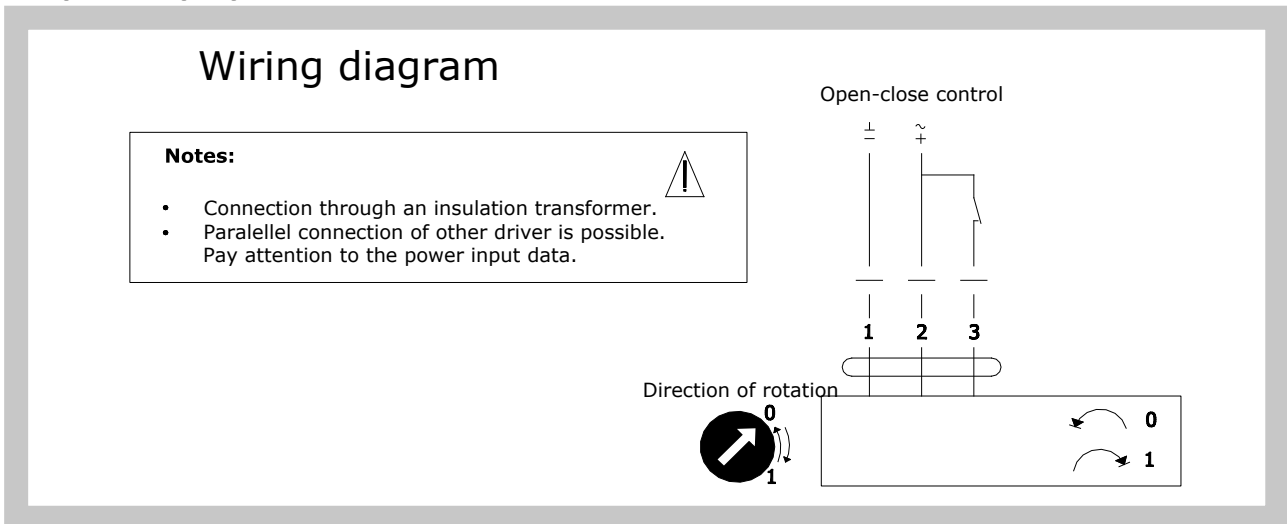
Wiring diagram

Notes:

- Connection through an insulation transformer.
- Paralellel connection of other driver is possible. Pay attention to the power input data.

Open-close control

$\perp$ $-$

$\sim$ $+$

1 2 3

Direction of rotation

0

1

0

1